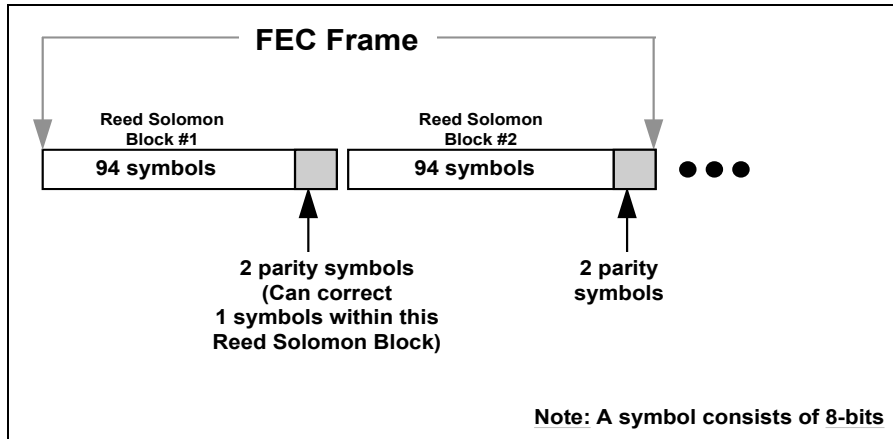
FEC Frame

Reed Solomon Block #1

94 symbols

Reed Solomon Block #2

94 symbols

2 parity symbols (Can correct 1 symbols within this Reed Solomon Block)

2 parity symbols

Note: A symbol consists of 8-bits